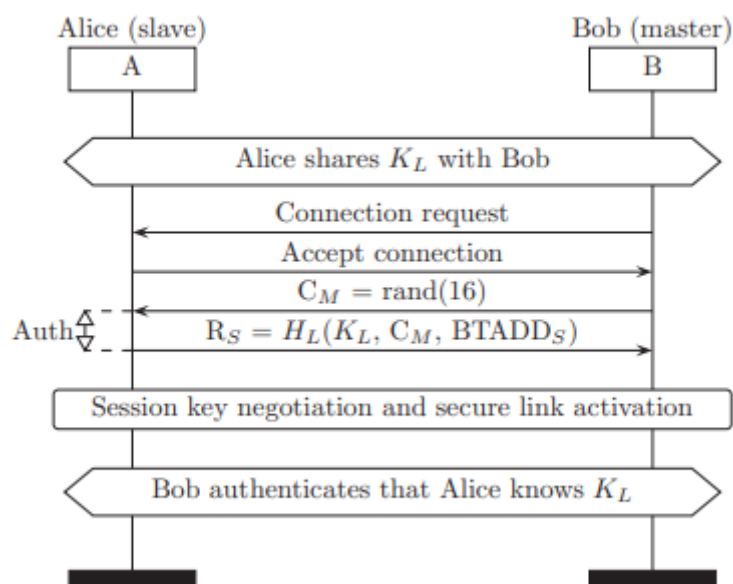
Alice (slave)

A

Bob (master)

B

Alice shares $K_L$ with Bob

Connection request

Accept connection

$C_M$ = rand(16)

Auth

$R_S = H_L(K_L, C_M, BTADD_S)$

Session key negotiation and secure link activation

Bob authenticates that Alice knows $K_L$